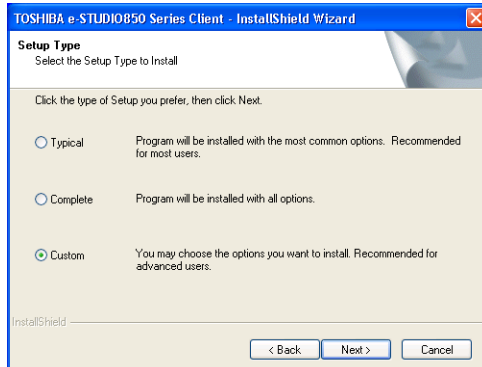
TOSHIBA e-STUDIO850 Series Client - InstallShield Wizard

Setup Type
Select the Setup Type to Install

Click the type of Setup you prefer, then click Next.

Typical
Program will be installed with the most common options. Recommended for most users.

Complete
Program will be installed with all options.

Custom
You may choose the options you want to install. Recommended for advanced users.

InstallShield

< Back
Next >
Cancel